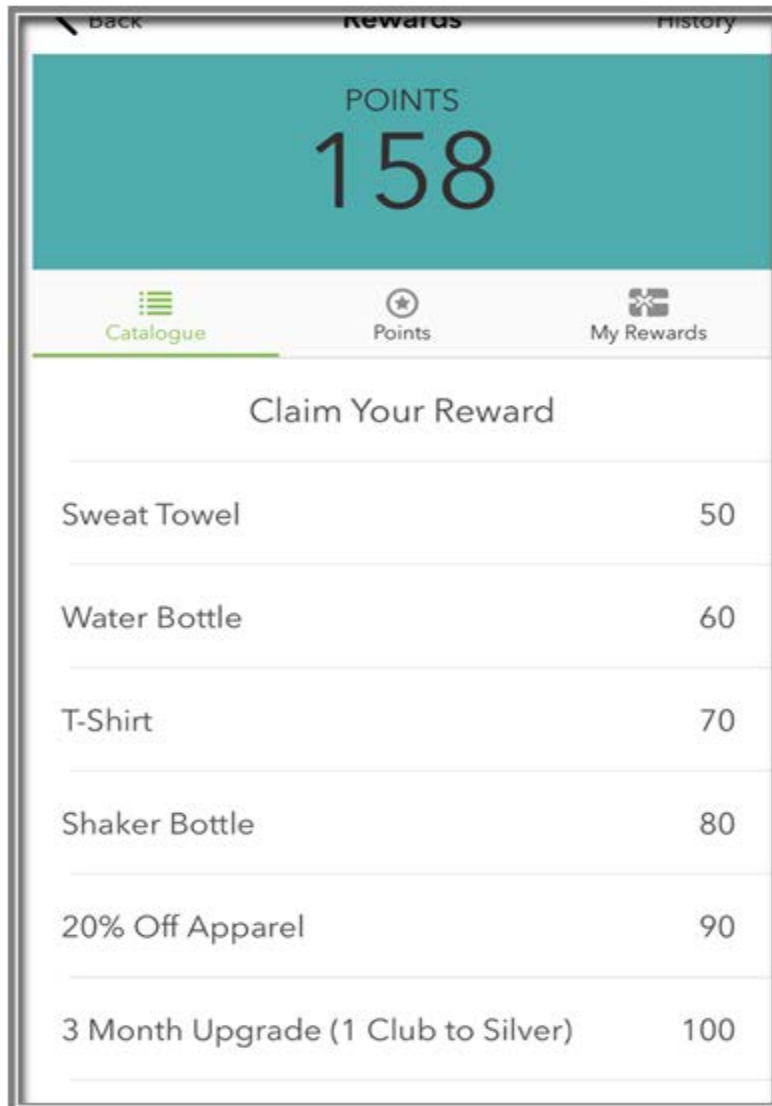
Back Rewards History

POINTS
158

Catalogue Points My Rewards

Claim Your Reward

Sweat Towel 50

Water Bottle 60

T-Shirt 70

Shaker Bottle 80

20% Off Apparel 90

3 Month Upgrade (1 Club to Silver) 100